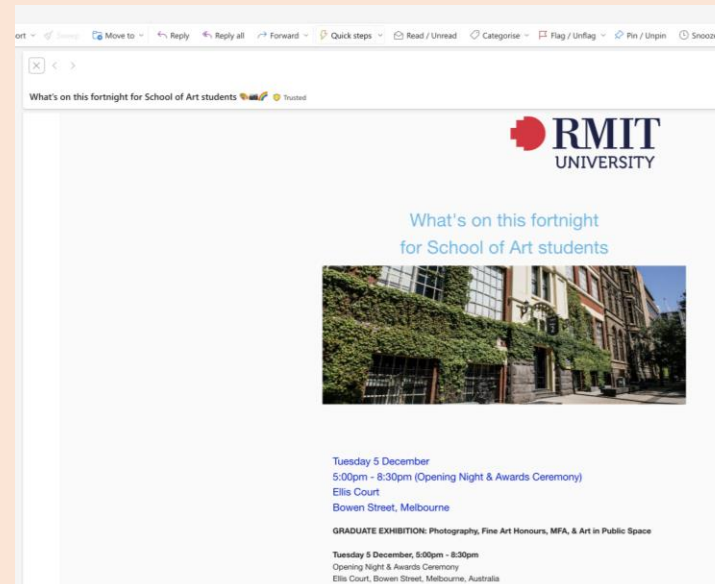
ort Sweep Move to Reply Reply all Forward Quick steps Read / Unread Categorise Flag / Unflag Pin / Unpin Snooze

What's on this fortnight for School of Art students Trusted

RMIT UNIVERSITY

What's on this fortnight for School of Art students

Tuesday 5 December
5:00pm - 8:30pm (Opening Night & Awards Ceremony)
Ellis Court
Bowen Street, Melbourne

GRADUATE EXHIBITION: Photography, Fine Art Honours, MFA, & Art in Public Space

Tuesday 5 December, 5:00pm - 8:30pm
Opening Night & Awards Ceremony
Ellis Court, Bowen Street, Melbourne, Australia